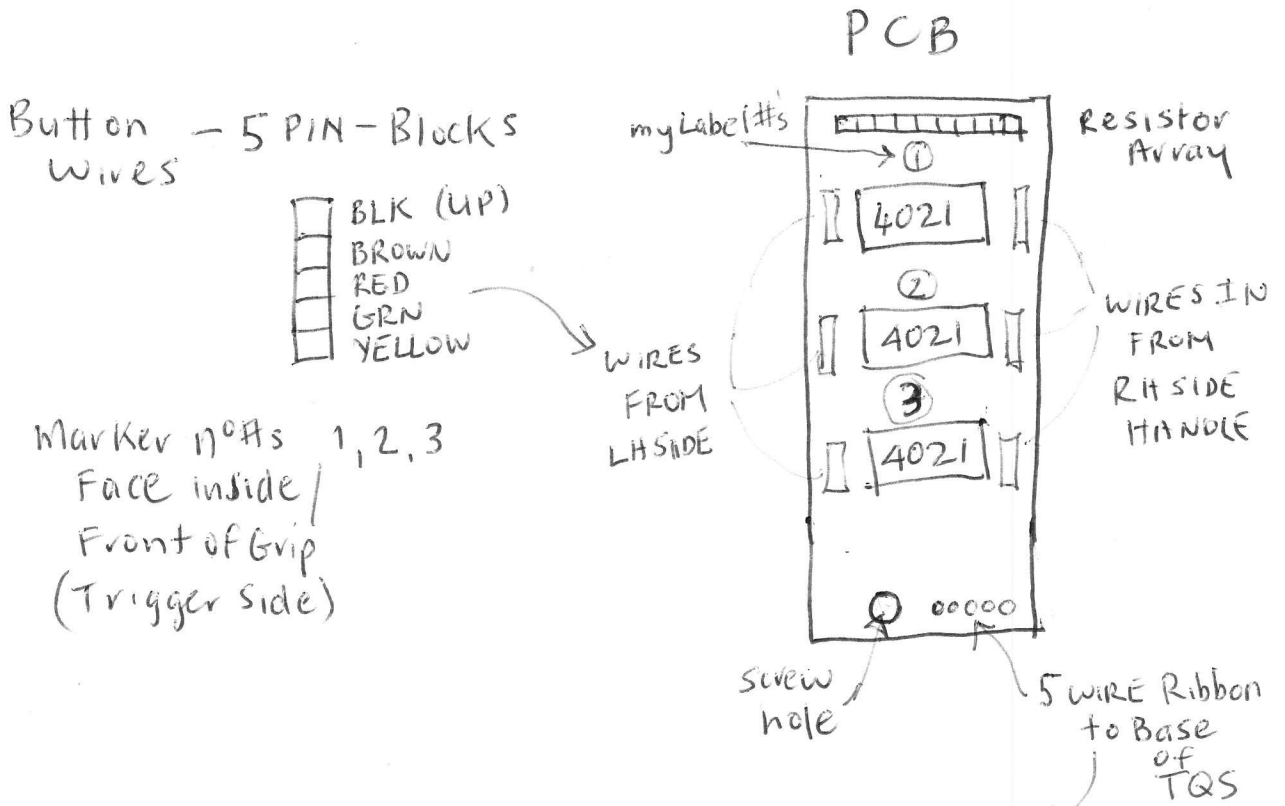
PCB

Button Wires - 5 PIN - Blocks

BLK (UP)
BROWN
RED
GRN
YELLOW

Marker n°#s 1, 2, 3
Face inside / Front of Grip (Trigger Side)

myLabel#s

Resistor Array

①
4021
②
4021
③
4021

WIRES FROM LHSIDE

WIRES IN FROM RHSIDE HANDLE

00000

Screw hole

5 WIRE Ribbon to Base of TQS